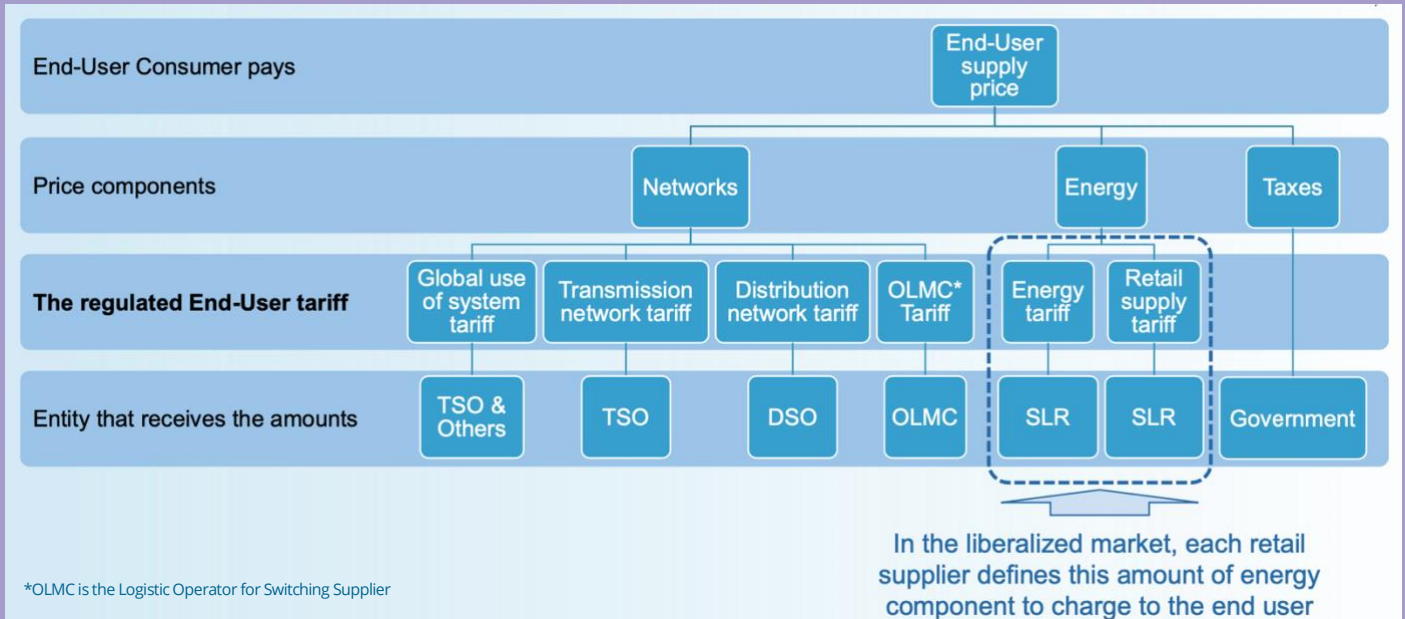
End-User Consumer pays

End-User supply price

Price components

Networks

Energy

Taxes

The regulated End-User tariff

Global use of system tariff

Transmission network tariff

Distribution network tariff

OLMC* Tariff

Energy tariff

Retail supply tariff

Entity that receives the amounts

TSO & Others

TSO

DSO

OLMC

SLR

SLR

Government

In the liberalized market, each retail supplier defines this amount of energy component to charge to the end user

*OLMC is the Logistic Operator for Switching Supplier